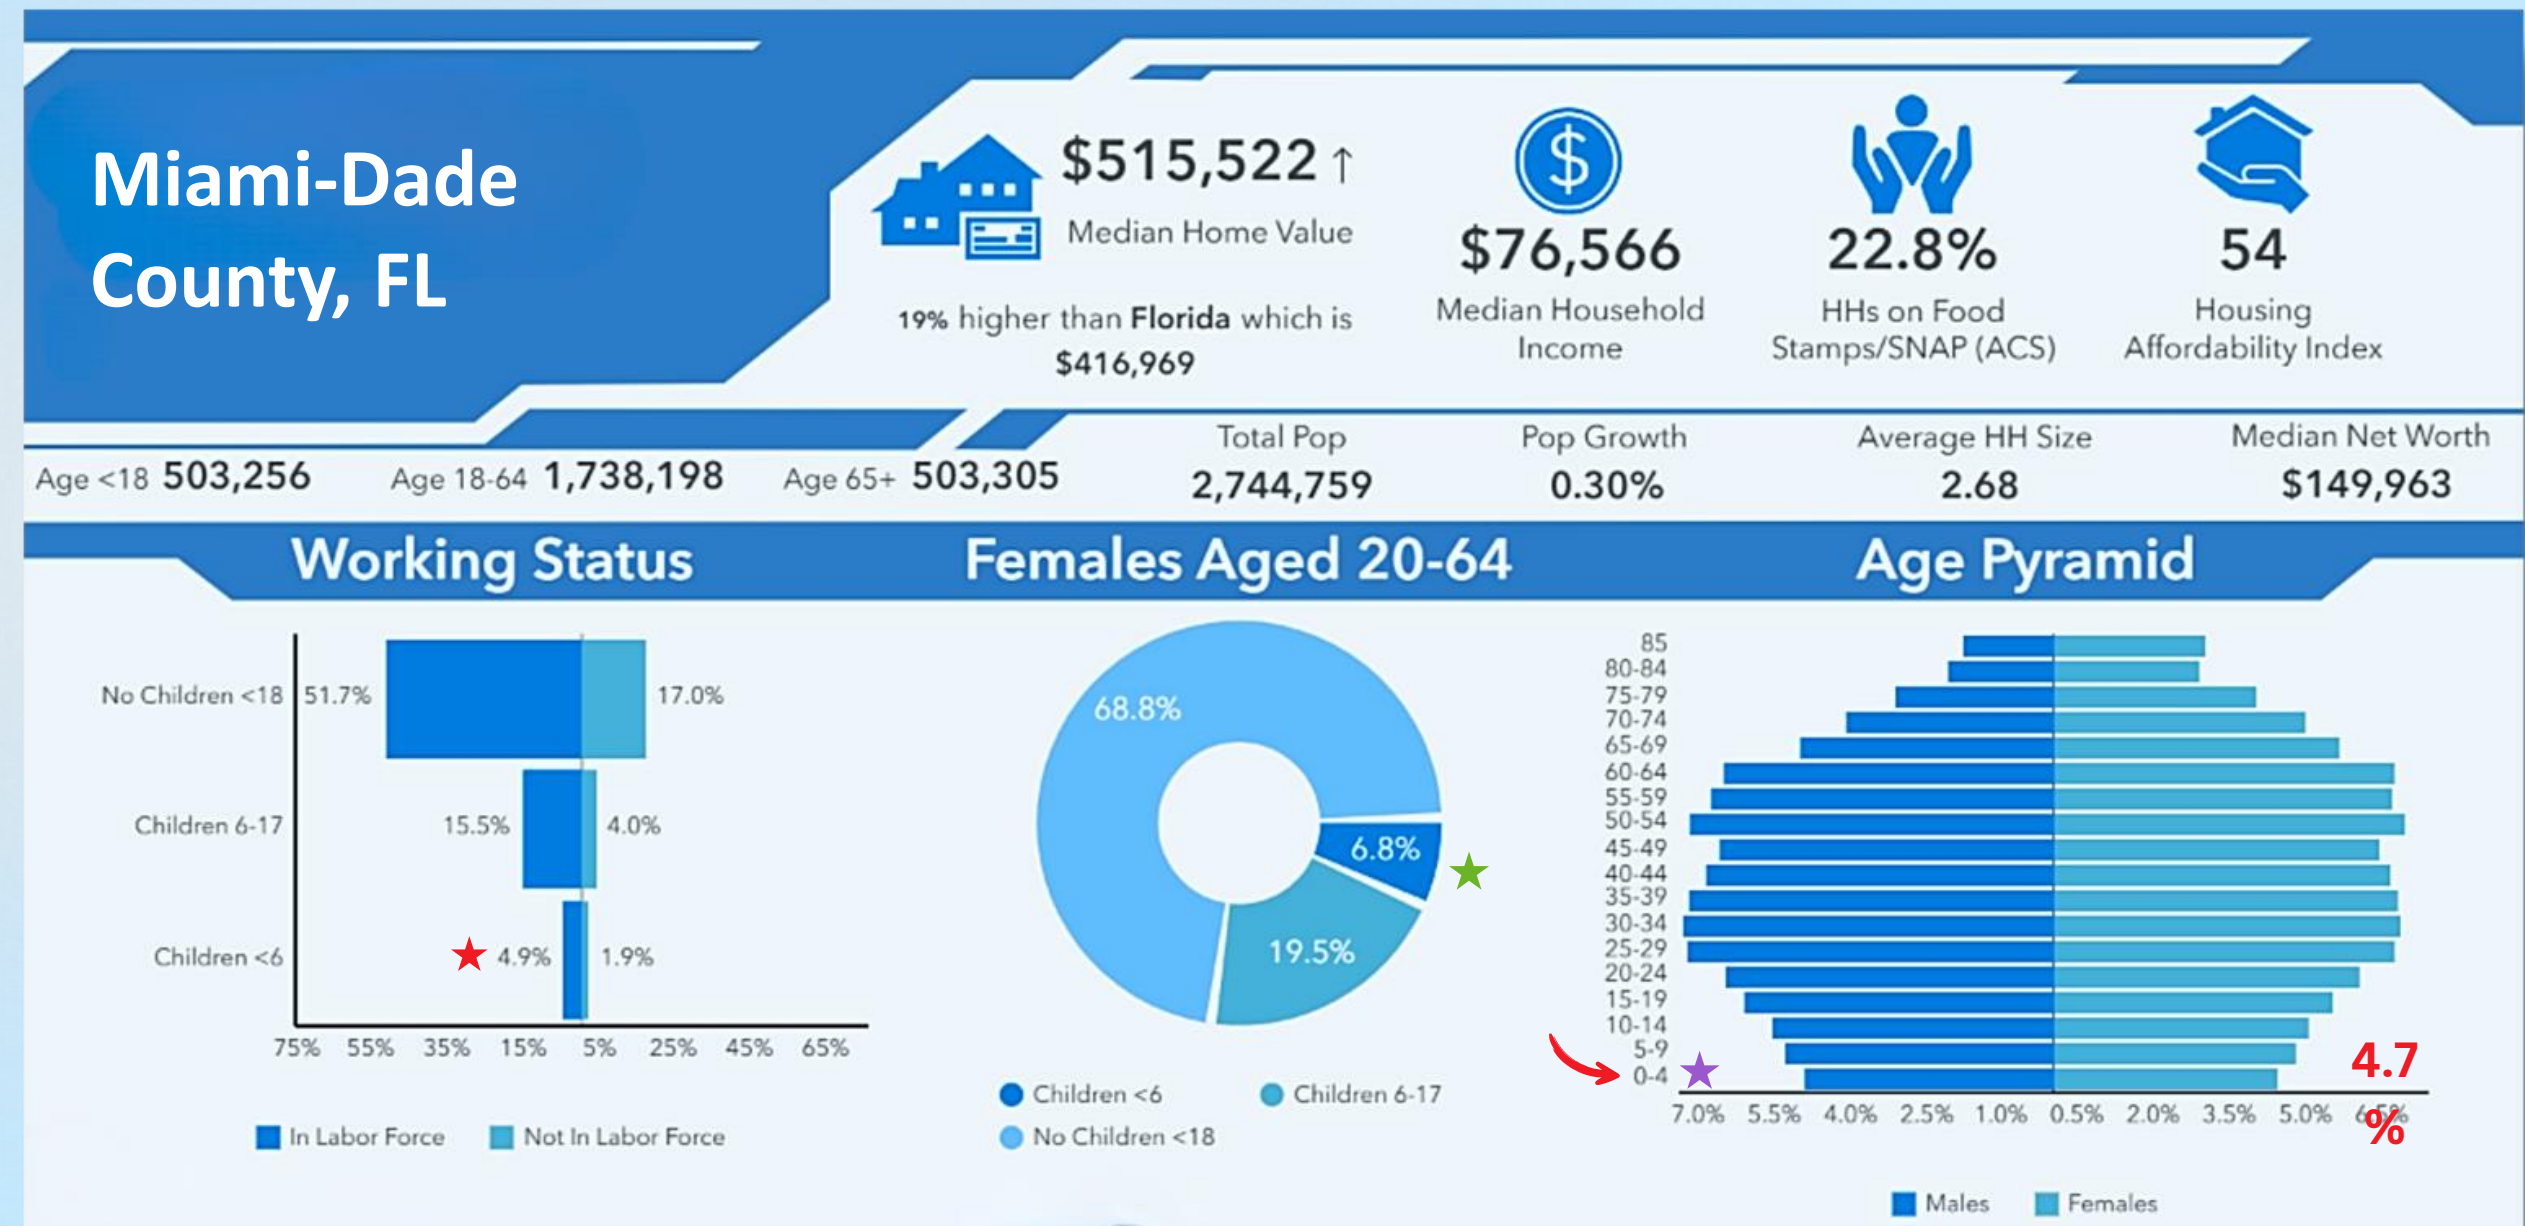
Miami-Dade County, FL

$515,522 ↑
Median Home Value

19% higher than Florida which is $416,969

$76,566
Median Household Income

22.8%
HHs on Food Stamps/SNAP (ACS)

54
Housing Affordability Index

Age <18 503,256   Age 18-64 1,738,198   Age 65+ 503,305

Total Pop
2,744,759

Pop Growth
0.30%

Average HH Size
2.68

Median Net Worth
$149,963

Working Status

No Children <18 51.7% 17.0%
Children 6-17 15.5% 4.0%
Children <6 4.9% 1.9%

75% 55% 35% 15% 5% 25% 45% 65%

In Labor Force   Not In Labor Force

Females Aged 20-64

68.8%
6.8%
19.5%

Children <6   Children 6-17
No Children <18

Age Pyramid

85
80-84
75-79
70-74
65-69
60-64
55-59
50-54
45-49
40-44
35-39
30-34
25-29
20-24
15-19
10-14
5-9
0-4

4.7 %

7.0% 5.5% 4.0% 2.5% 1.0% 0.5% 2.0% 3.5% 5.0% 6.5%

Males   Females